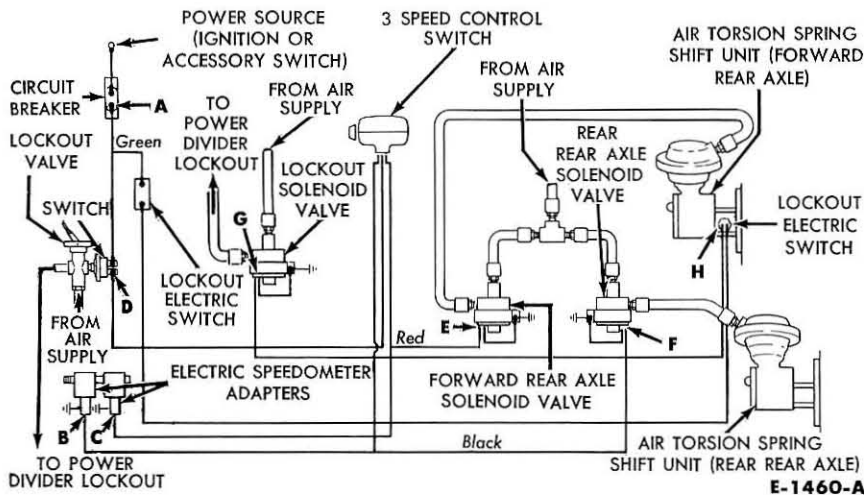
POWER SOURCE (IGNITION OR ACCESSORY SWITCH)

3 SPEED CONTROL SWITCH

AIR TORSION SPRING SHIFT UNIT (FORWARD REAR AXLE)

CIRCUIT BREAKER

A

LOCKOUT VALVE

Green

TO POWER DIVIDER LOCKOUT

FROM AIR SUPPLY

LOCKOUT SOLENOID VALVE

FROM AIR SUPPLY

REAR REAR AXLE SOLENOID VALVE

LOCKOUT ELECTRIC SWITCH

SWITCH

G

H

D

LOCKOUT ELECTRIC SWITCH

FROM AIR SUPPLY

E

F

Red

ELECTRIC SPEEDOMETER ADAPTERS

FORWARD REAR AXLE SOLENOID VALVE

B

C

Black

AIR TORSION SPRING SHIFT UNIT (REAR REAR AXLE)

TO POWER DIVIDER LOCKOUT

E-1460-A